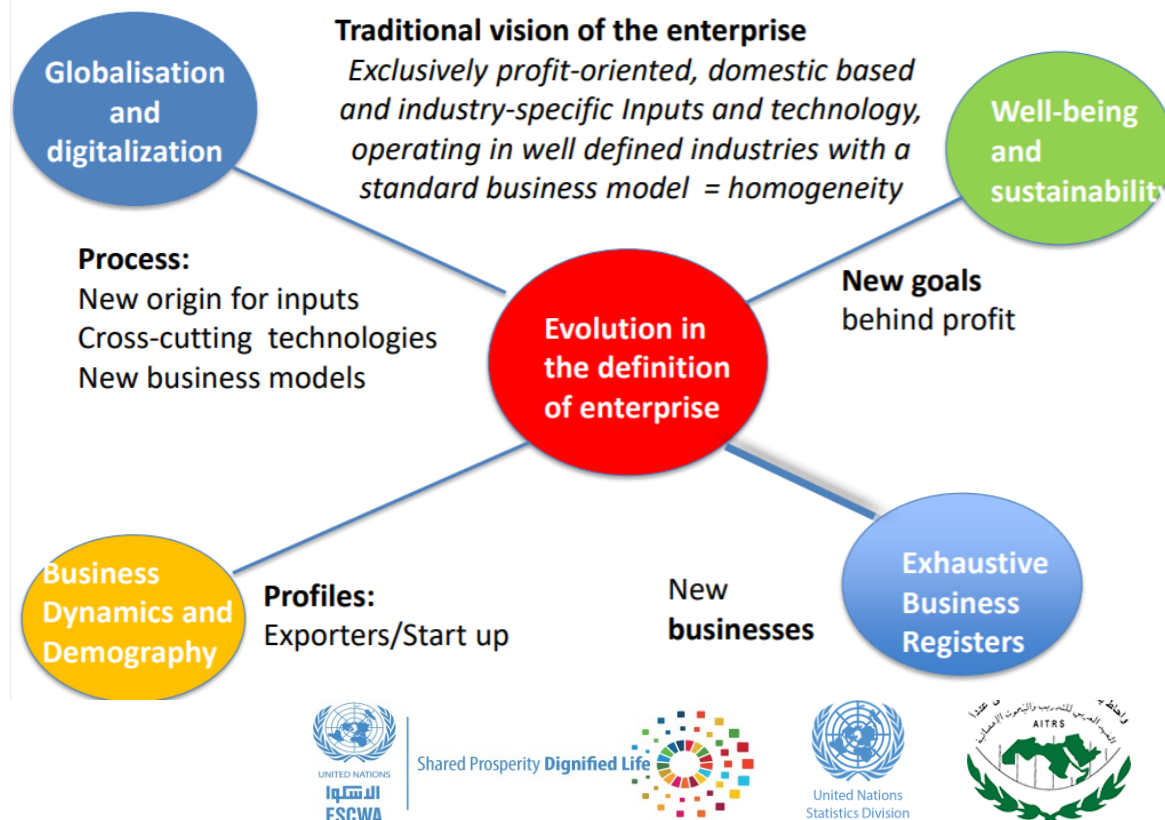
Traditional vision of the enterprise
Exclusively profit-oriented, domestic based and industry-specific Inputs and technology, operating in well defined industries with a standard business model = homogeneity

Globalisation and digitalization

Well-being and sustainability

Process:
New origin for inputs
Cross-cutting technologies
New business models

Evolution in the definition of enterprise

New goals
behind profit

Business Dynamics and Demography

Profiles:
Exporters/Start up

New
businesses

Exhaustive Business Registers

UNITED NATIONS
الاسكوا
ESCWA

Shared Prosperity Dignified Life

United Nations
Statistics Division

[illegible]
AITRS